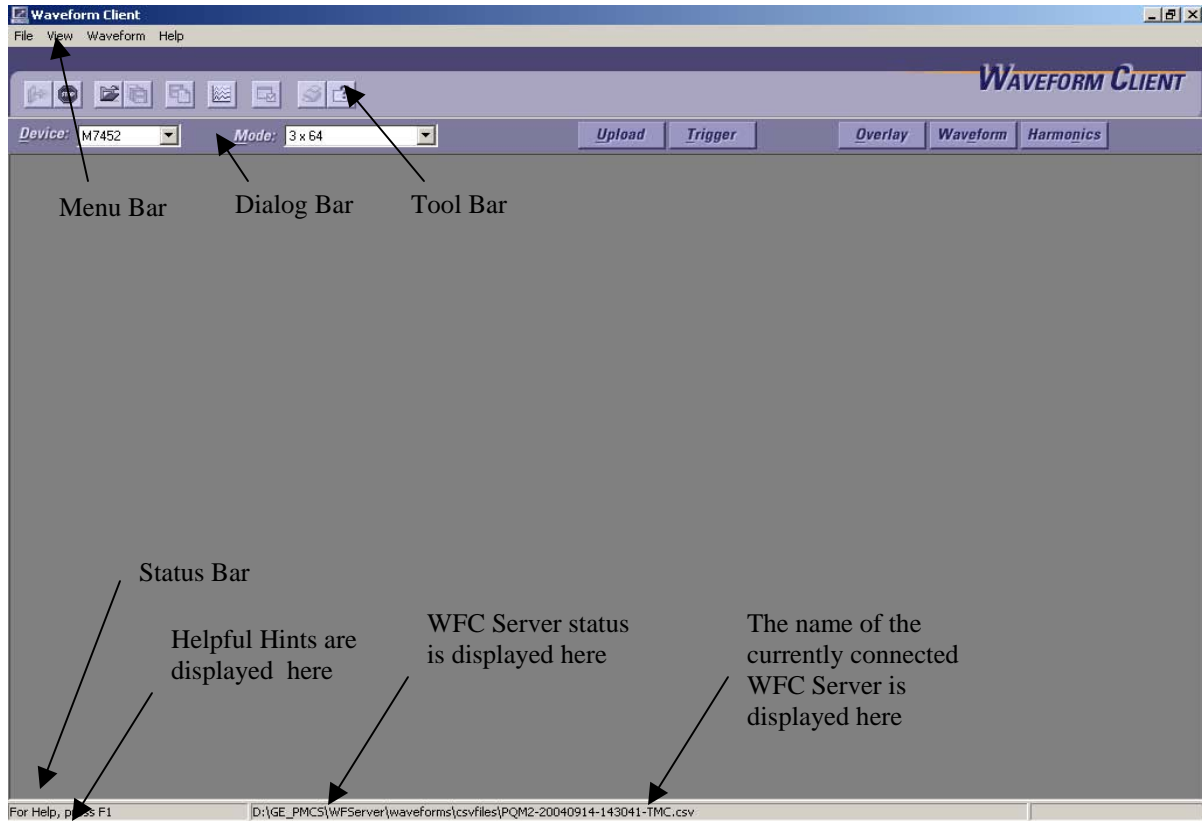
Waveform Client

File View Waveform Help

WAVEFORM CLIENT

Device: M7452 Mode: 3 x 64 Upload Trigger Overlay Waveform Harmonics

Menu Bar Dialog Bar Tool Bar

Status Bar

Helpful Hints are displayed here

WFC Server status is displayed here

The name of the currently connected WFC Server is displayed here

For Help, press F1

D:\GE_PMCS\WFServer\waveforms\csvfiles\PQM2-20040914-143041-TMC.csv